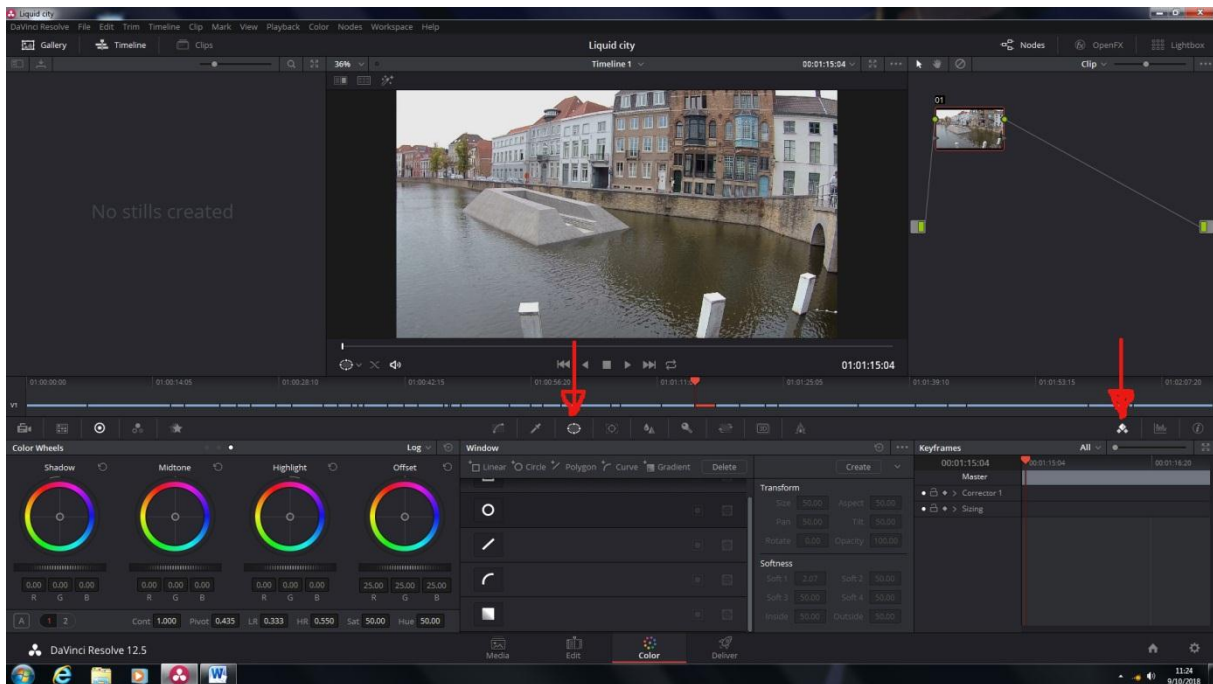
Liquid city
DaVinci Resolve File Edit Trim Timeline Clip Mark View Playback Color Nodes Workspace Help
Gallery Timeline Clips
Liquid city
Nodes OpenFX Lightbox
36% Timeline 1 00:01:15:04 Clip
No stills created
01
01:01:15:04
01:00:00:00 01:00:14:05 01:00:28:10 01:00:42:15 01:00:56:20 01:01:11:00 01:01:25:05 01:01:39:10 01:01:53:15 01:02:07:20
V1
Color Wheels Log Window Keyframes All
Shadow Midtone Highlight Offset
Linear Circle Polygon Curve Gradient Delete Create
00:01:15:04 00:01:15:04 00:01:16:20
Master
Corrector 1
Sizing
Transform
Size 50.00 Aspect 50.00
Pan 50.00 Tilt 50.00
Rotate 0.00 Opacity 100.00
Softness
Soft 1 2.07 Soft 2 50.00
Soft 3 50.00 Soft 4 50.00
Inside 50.00 Outside 50.00
0.00 0.00 0.00 0.00 0.00 0.00 0.00 0.00 0.00 25.00 25.00 25.00
R G B R G B R G B R G B
A 1 2 Cont 1.000 Pivot 0.435 LR 0.333 HR 0.550 Sat 50.00 Hue 50.00
DaVinci Resolve 12.5
Media Edit Color Deliver
11:24
9/10/2018